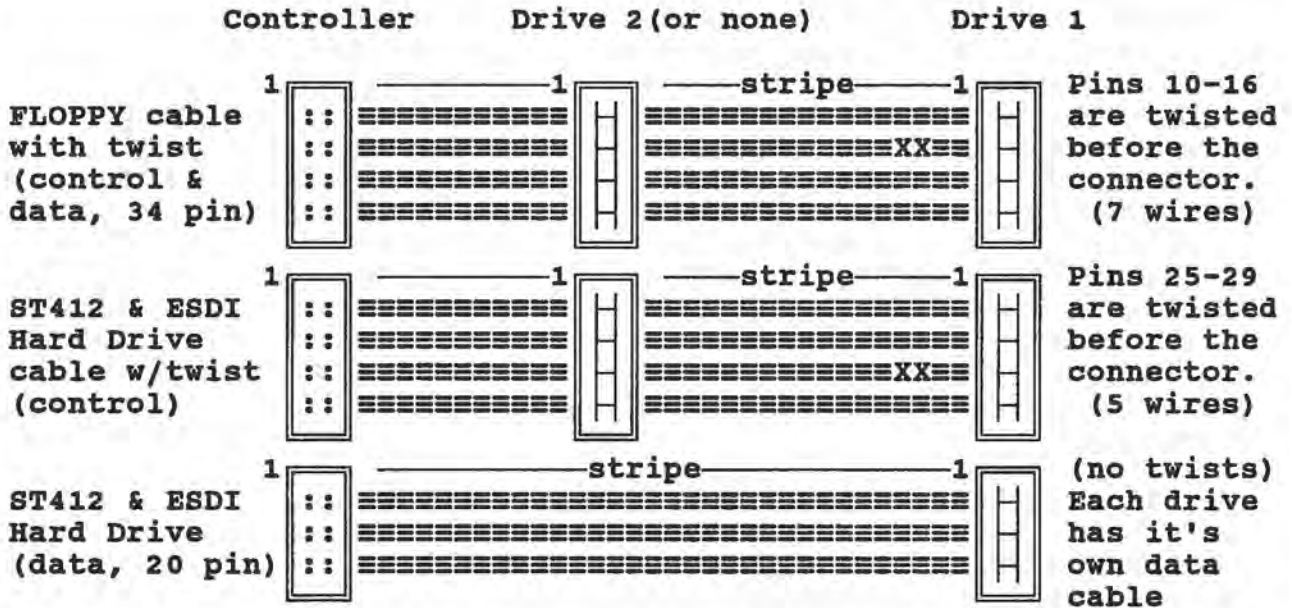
Controller Drive 2(or none) Drive 1

1 1 stripe 1

FLOPPY cable with twist (control & data, 34 pin)

:: :: :: ::

XX

Pins 10-16 are twisted before the connector. (7 wires)

1 1 stripe 1

ST412 & ESDI Hard Drive cable w/twist (control)

:: :: :: ::

XX

Pins 25-29 are twisted before the connector. (5 wires)

1 stripe 1

ST412 & ESDI Hard Drive (data, 20 pin)

:: :: ::

(no twists) Each drive has it's own data cable